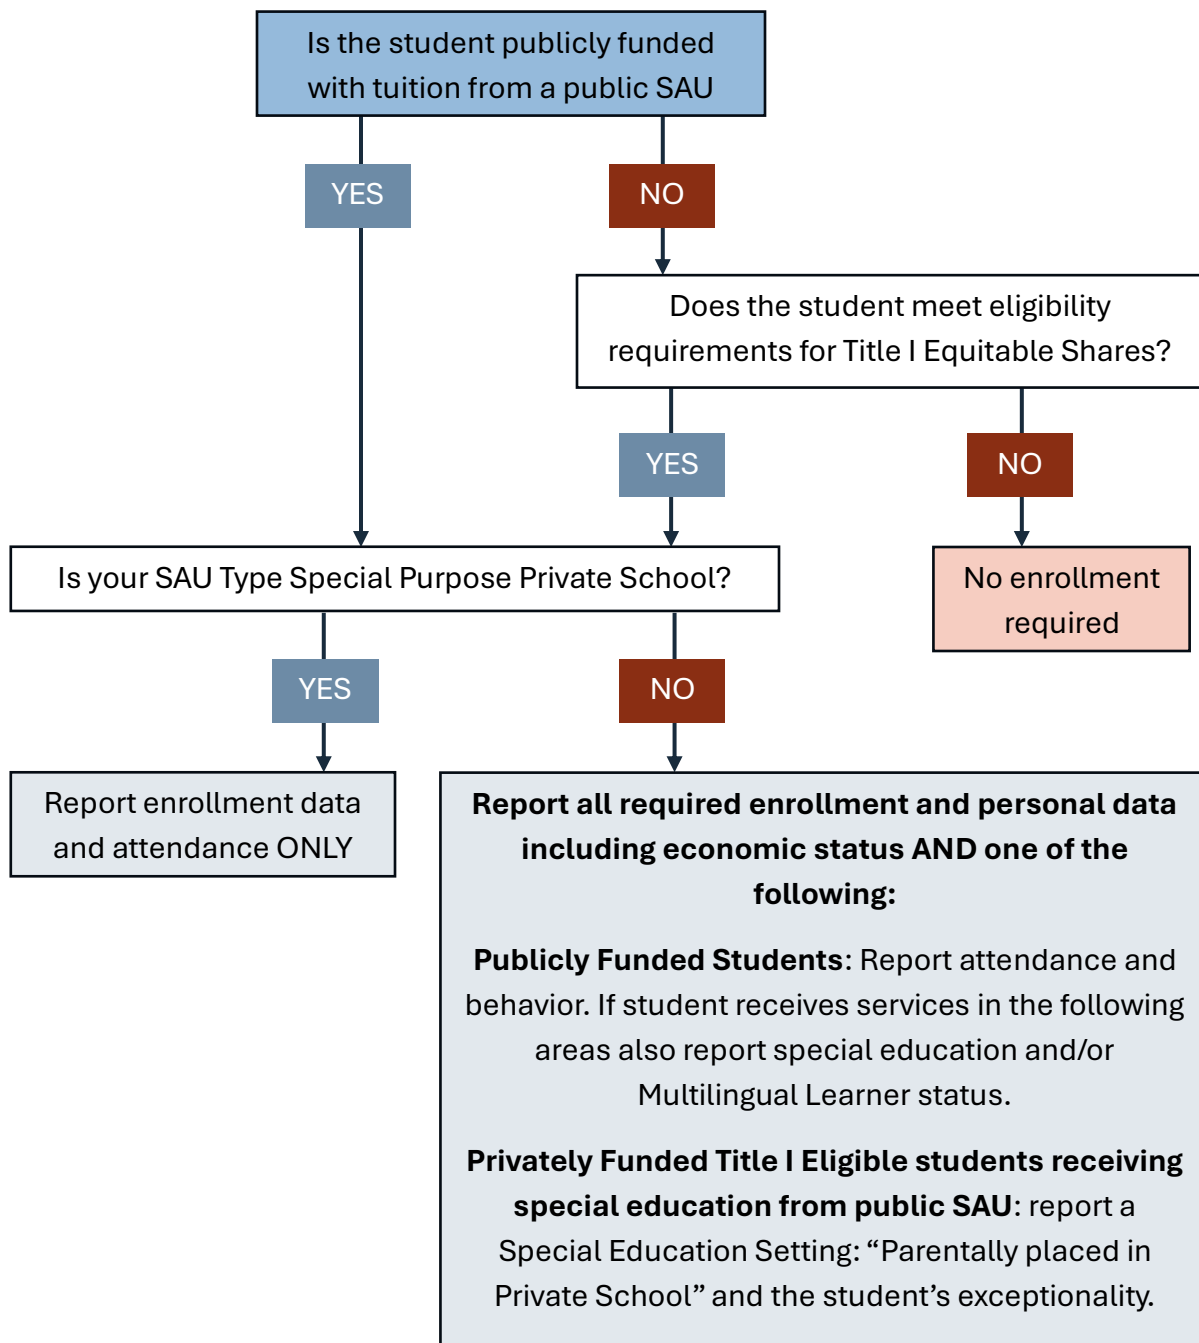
Is the student publicly funded with tuition from a public SAU

YES

NO

Does the student meet eligibility requirements for Title I Equitable Shares?

YES

NO

No enrollment required

Is your SAU Type Special Purpose Private School?

YES

NO

Report enrollment data and attendance ONLY

**Report all required enrollment and personal data including economic status AND one of the following:**

**Publicly Funded Students**: Report attendance and behavior. If student receives services in the following areas also report special education and/or Multilingual Learner status.

**Privately Funded Title I Eligible students receiving special education from public SAU**: report a Special Education Setting: “Parentally placed in Private School” and the student’s exceptionality.